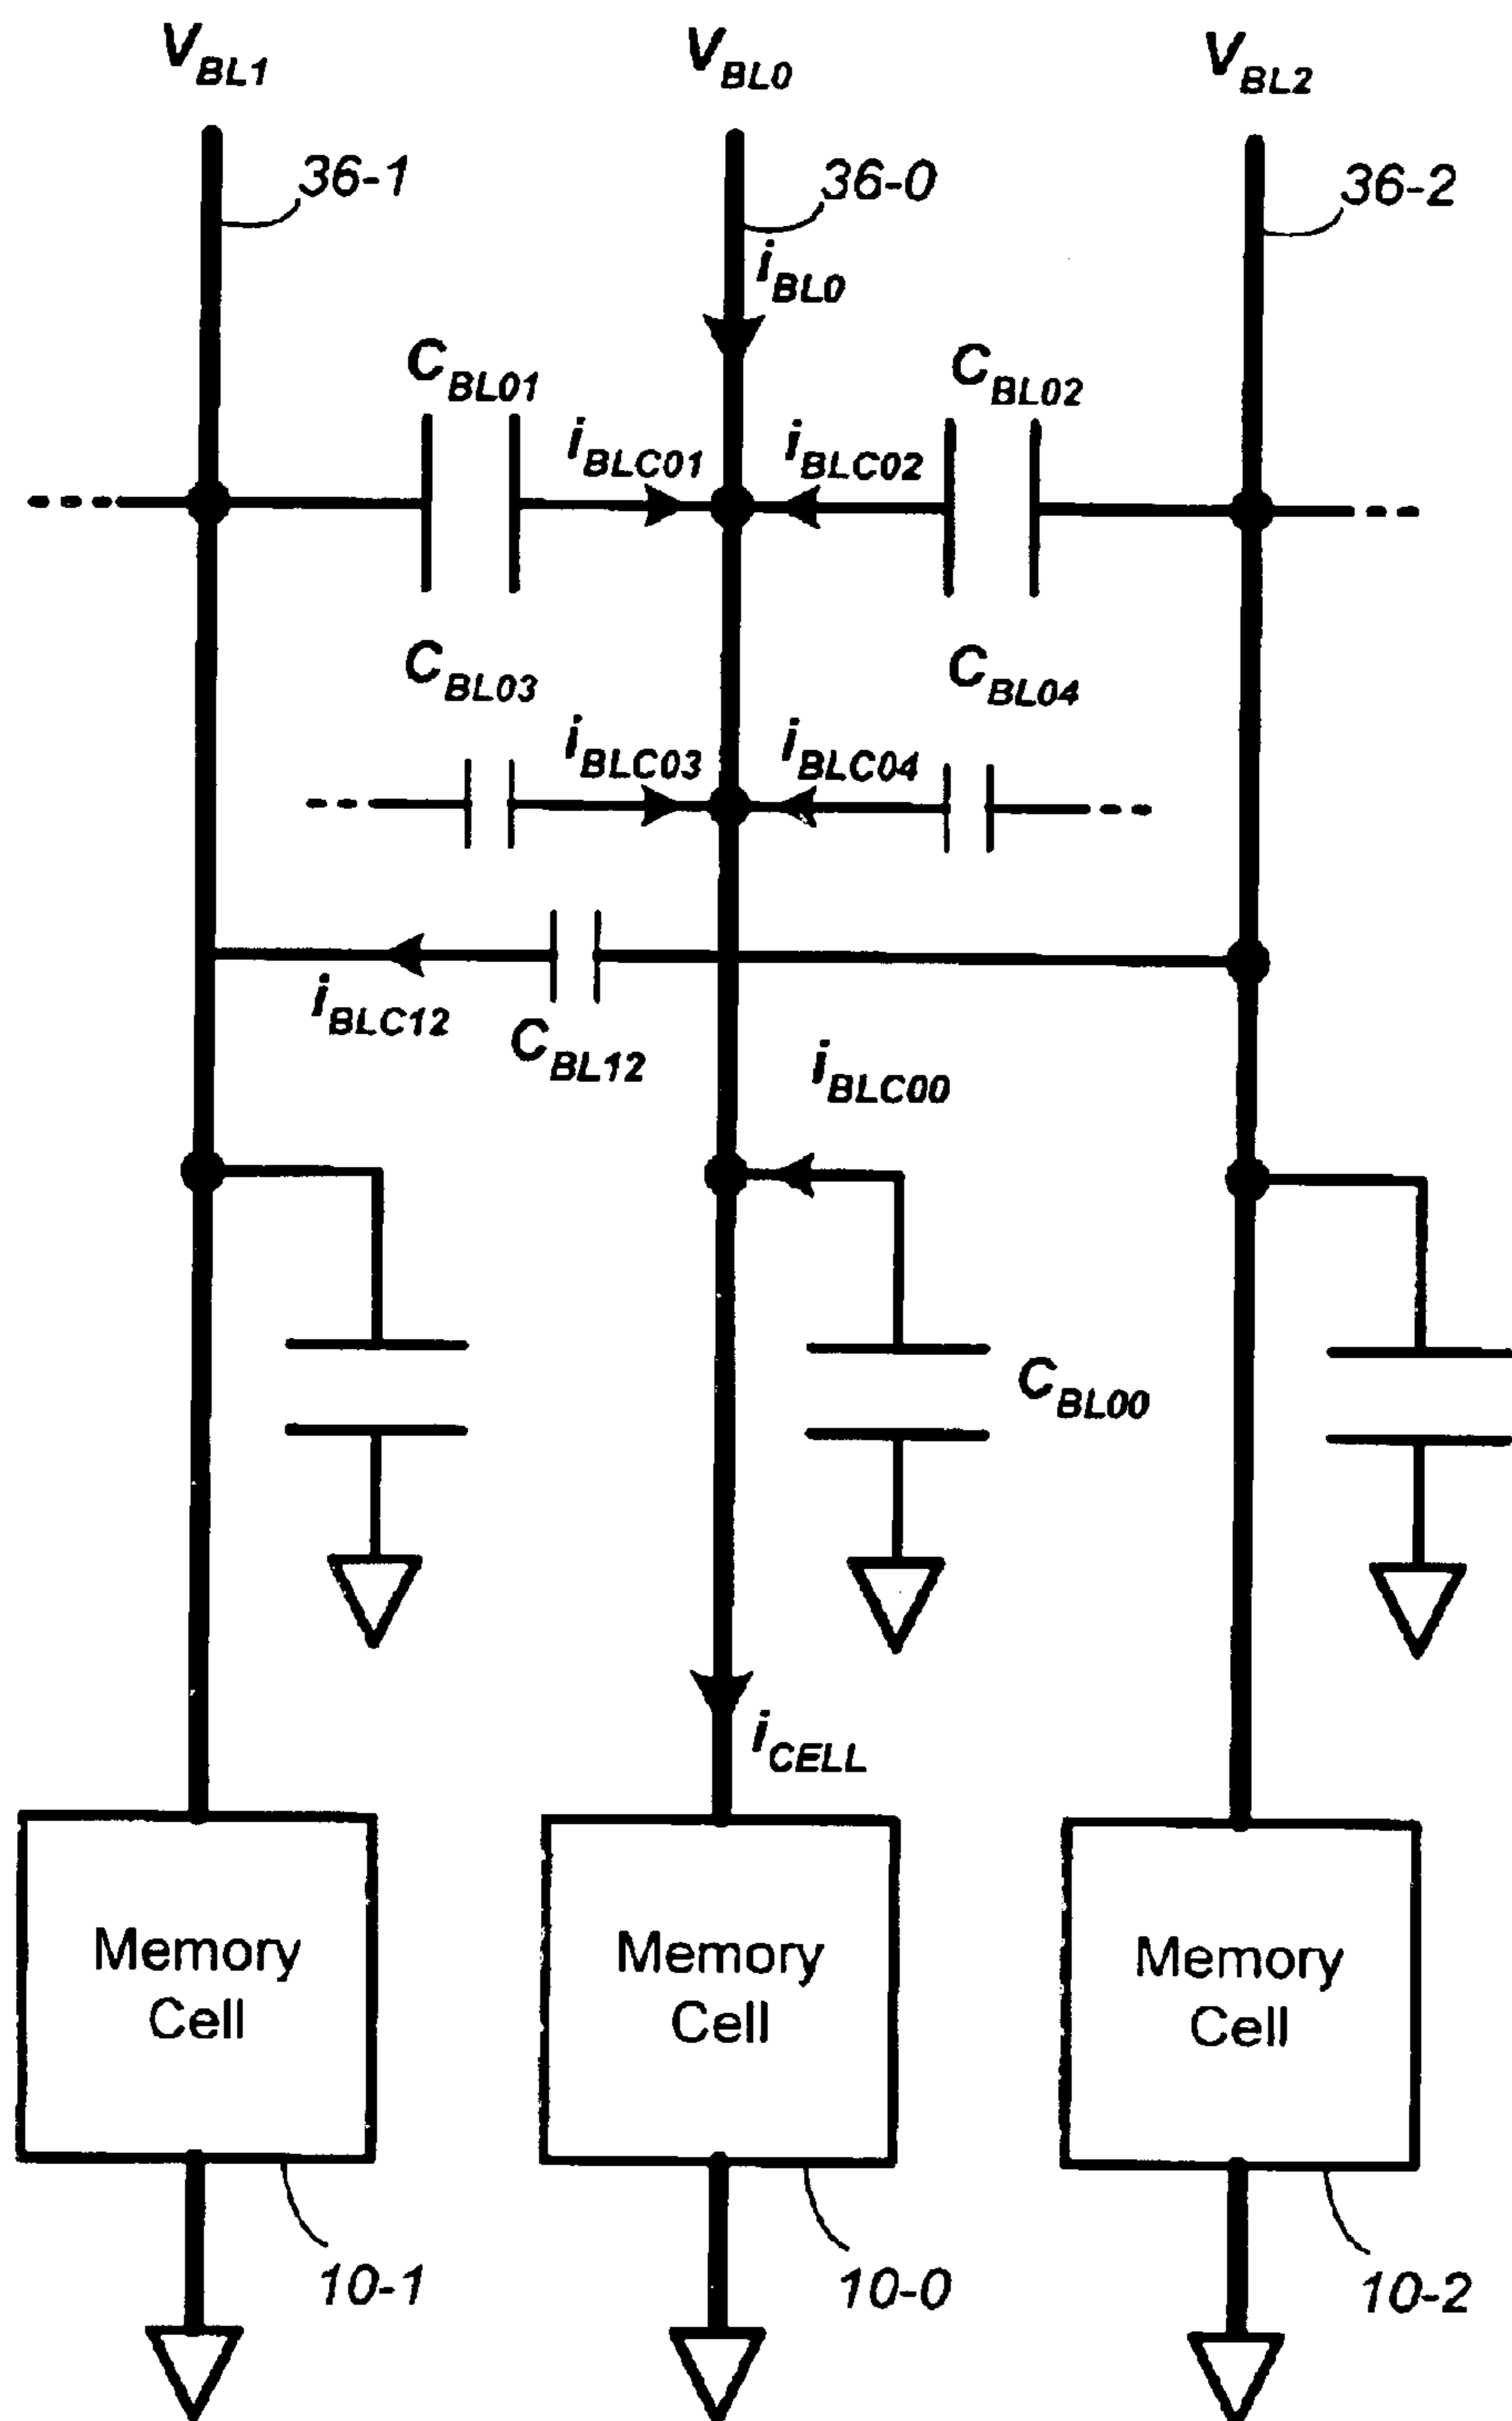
$V_{BL1}$

$V_{BL0}$

$V_{BL2}$

36-1

36-0

36-2

$i_{BL0}$

$C_{BL01}$

$C_{BL02}$

$i_{BLC01}$

$i_{BLC02}$

$C_{BL03}$

$C_{BL04}$

$i_{BLC03}$

$i_{BLC04}$

$i_{BLC12}$

$C_{BL12}$

$i_{BLC00}$

$C_{BL00}$

$i_{CELL}$

Memory Cell

Memory Cell

Memory Cell

10-1

10-0

10-2